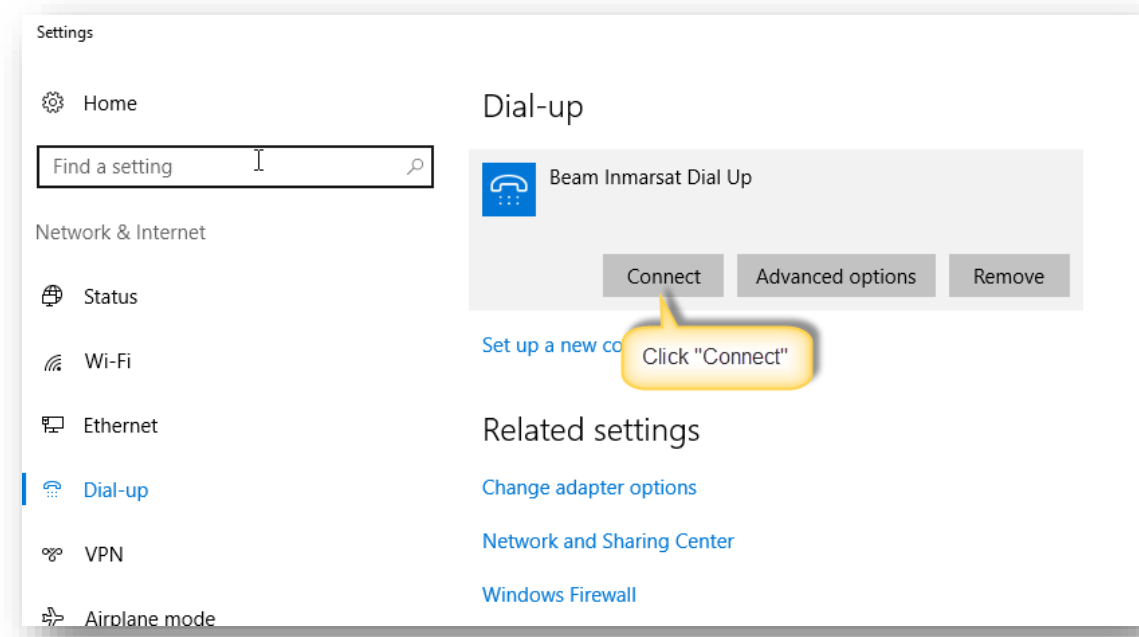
Settings

Home

Find a setting

Network & Internet

Status

Wi-Fi

Ethernet

Dial-up

VPN

Airplane mode

Dial-up

Beam Inmarsat Dial Up

Connect

Advanced options

Remove

Set up a new co

Click "Connect"

Related settings

Change adapter options

Network and Sharing Center

Windows Firewall